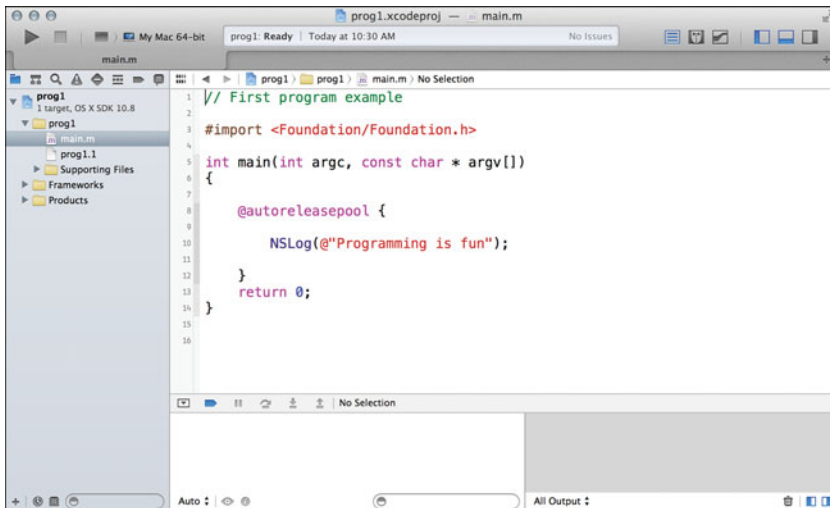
prog1.xcodeproj — main.m

My Mac 64-bit

prog1: Ready | Today at 10:30 AM

No Issues

main.m

prog1 〉 prog1 〉 main.m 〉 No Selection

prog1
1 target, OS X SDK 10.8

prog1

main.m

prog1.1

Supporting Files

Frameworks

Products

1 // First program example
2
3 #import <Foundation/Foundation.h>
4
5 int main(int argc, const char * argv[])
6 {
7
8     @autoreleasepool {
9
10         NSLog(@"Programming is fun");
11
12     }
13     return 0;
14 }
15
16

No Selection

Auto ⇕

All Output ⇕